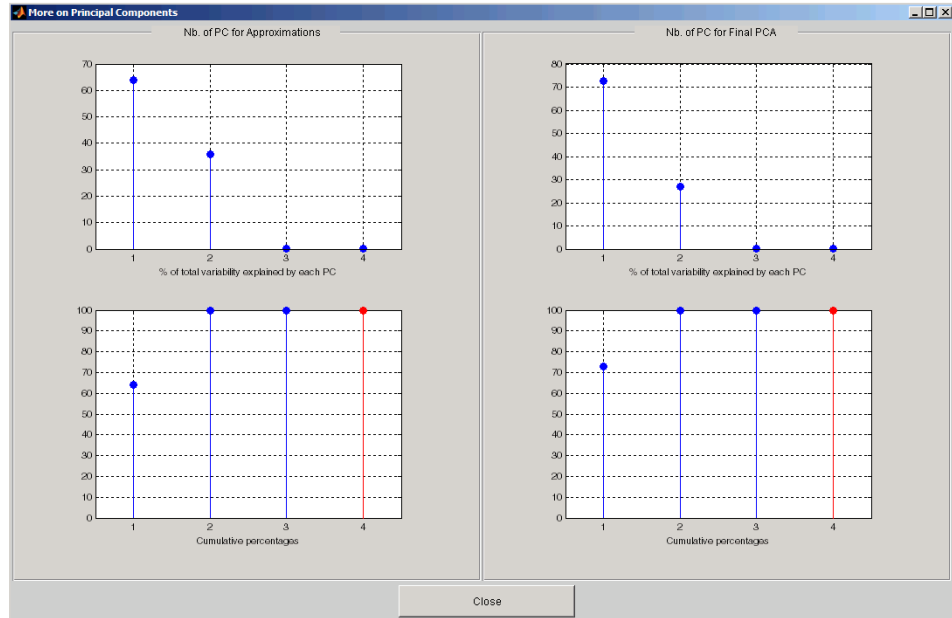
More on Principal Components

Nb. of PC for Approximations

70
60
50
40
30
20
10
0
1 2 3 4
% of total variability explained by each PC

100
90
80
70
60
50
40
30
20
10
0
1 2 3 4
Cumulative percentages

Nb. of PC for Final PCA

80
70
60
50
40
30
20
10
0
1 2 3 4
% of total variability explained by each PC

100
90
80
70
60
50
40
30
20
10
0
1 2 3 4
Cumulative percentages

Close